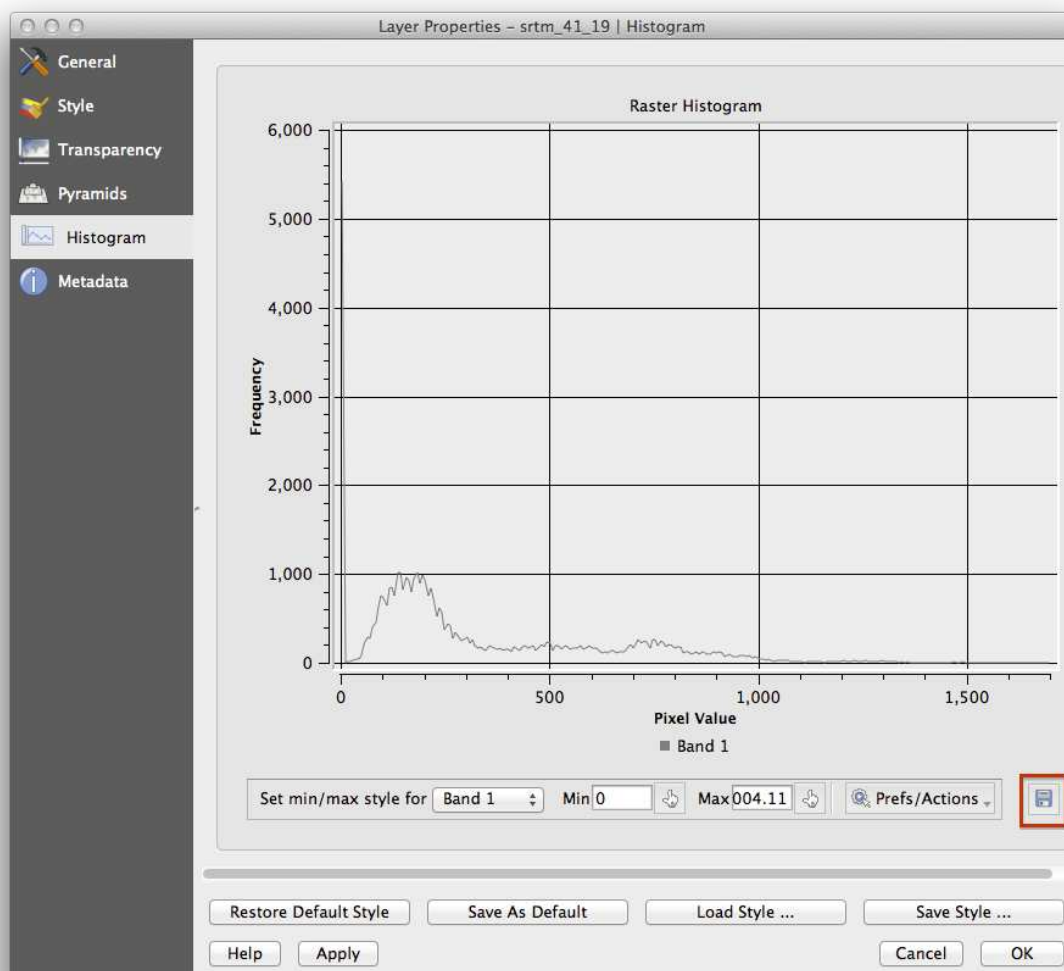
Layer Properties – srtm_41_19 | Histogram

General
Style
Transparency
Pyramids
Histogram
Metadata

Raster Histogram

6,000
5,000
4,000
3,000
2,000
1,000
0

Frequency

0
500
1,000
1,500

Pixel Value

Band 1

Set min/max style for Band 1 Min 0 Max 004.11 Prefs/Actions

Restore Default Style
Save As Default
Load Style ...
Save Style ...
Help
Apply
Cancel
OK